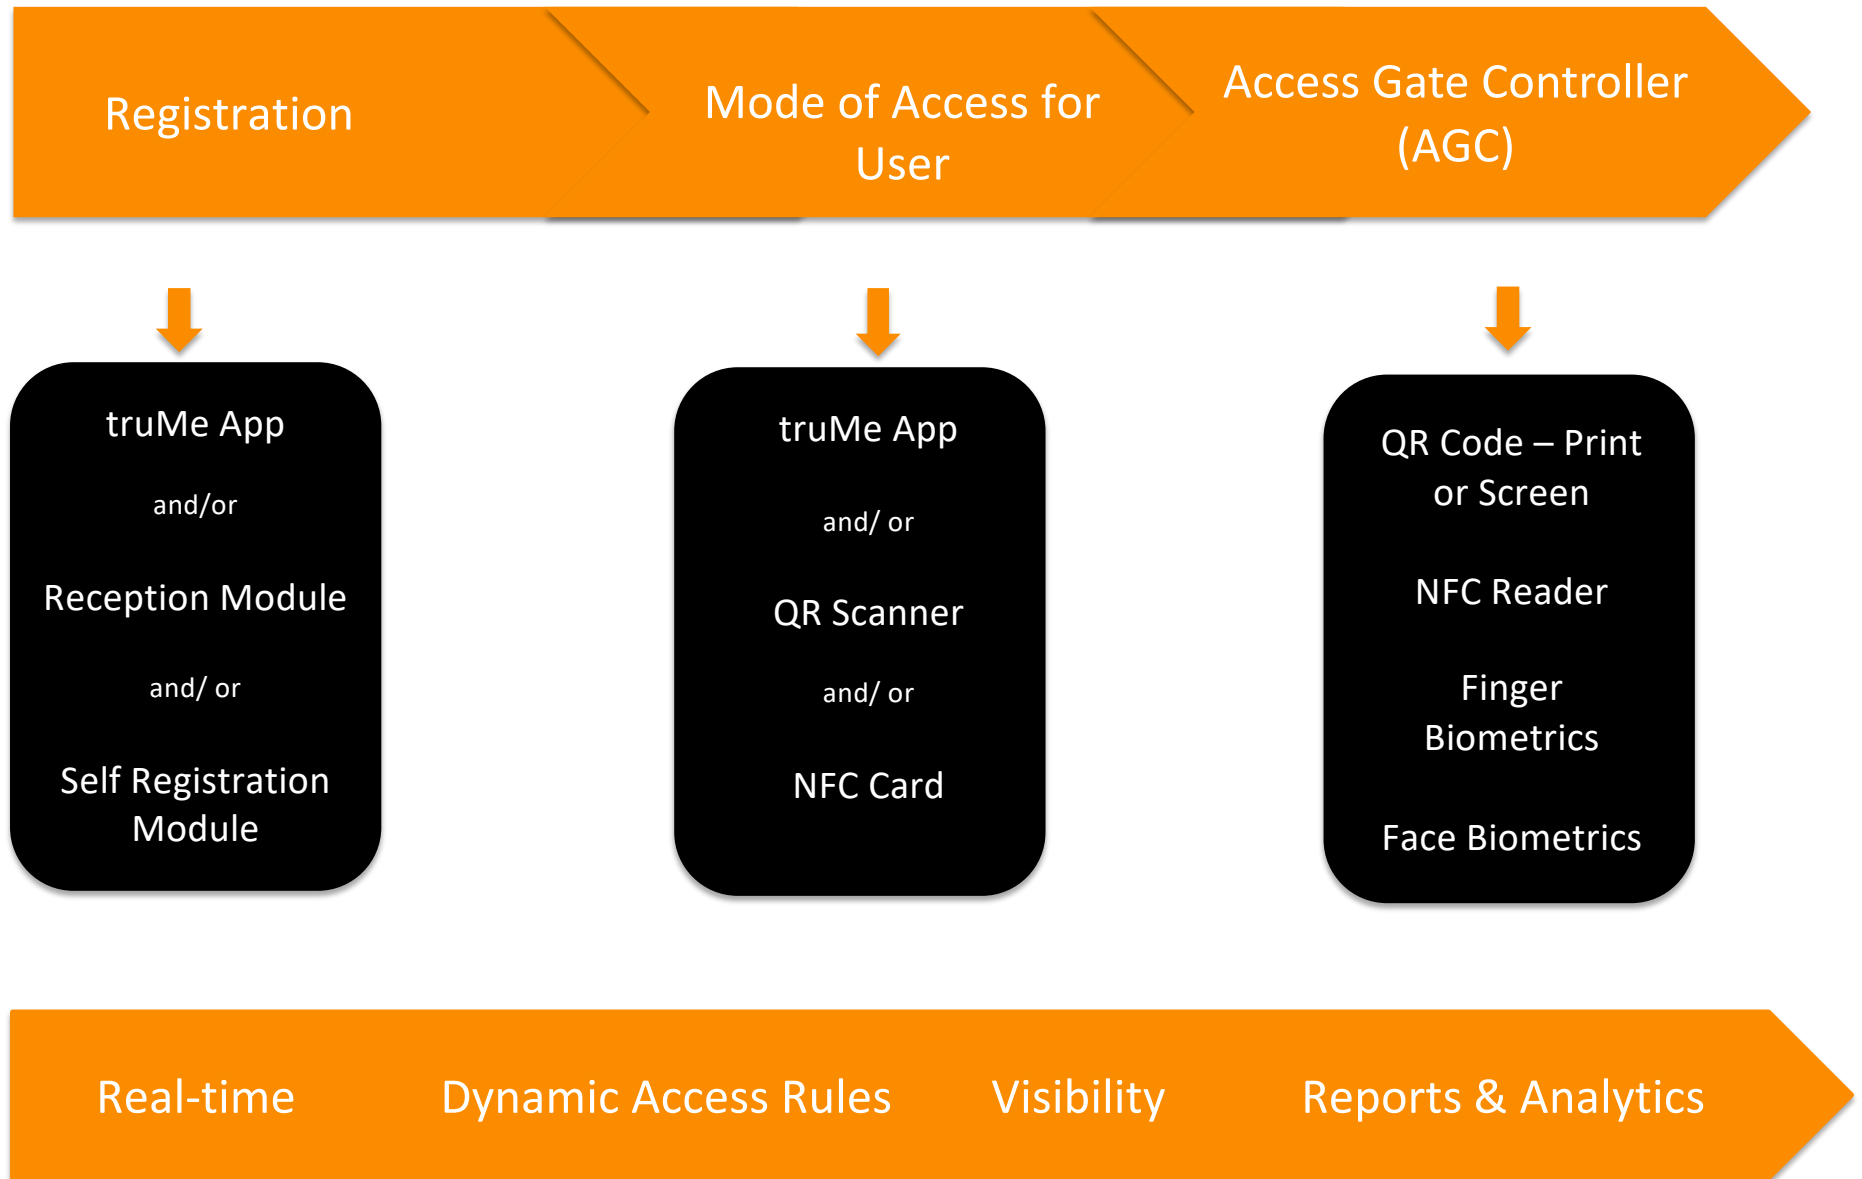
Registration

Mode of Access for User

Access Gate Controller (AGC)

truMe App

and/or

Reception Module

and/ or

Self Registration Module

truMe App

and/ or

QR Scanner

and/ or

NFC Card

QR Code – Print or Screen

NFC Reader

Finger Biometrics

Face Biometrics

Real-time

Dynamic Access Rules

Visibility

Reports & Analytics